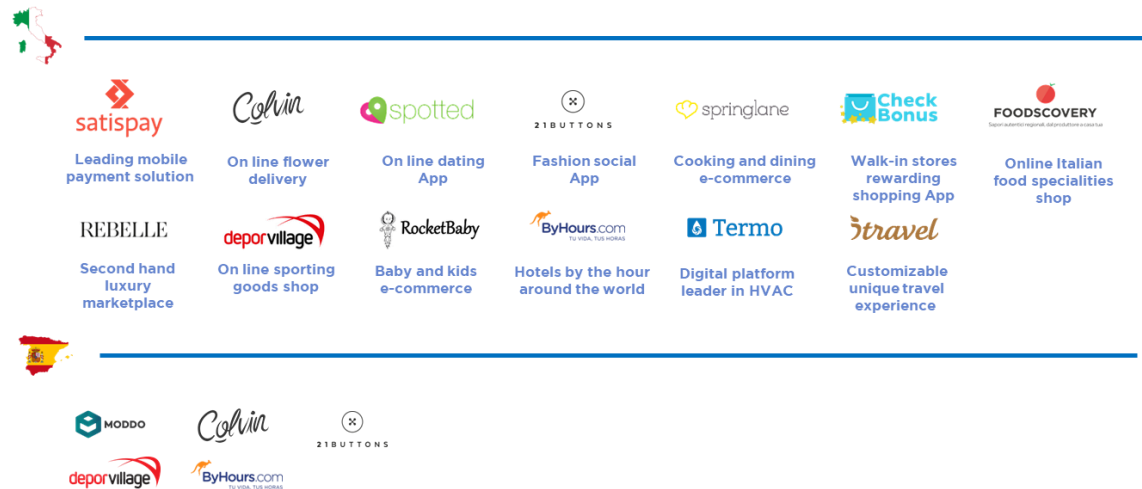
satispay
Leading mobile payment solution

Colvin
On line flower delivery

spotted
On line dating App

21BUTTONS
Fashion social App

springlane
Cooking and dining e-commerce

Check Bonus
Walk-in stores rewarding shopping App

FOODSCOVERY
Sapori autentici regionali, dal produttore a casa tua
Online Italian food specialities shop

REBELLE
Second hand luxury marketplace

deporvillage
On line sporting goods shop

RocketBaby
Baby and kids e-commerce

ByHours.com
TU VIDA, TUS HORAS
Hotels by the hour around the world

Termo
Digital platform leader in HVAC

3travel
Customizable unique travel experience

MODDO

Colvin

21BUTTONS

deporvillage

ByHours.com
TU VIDA, TUS HORAS